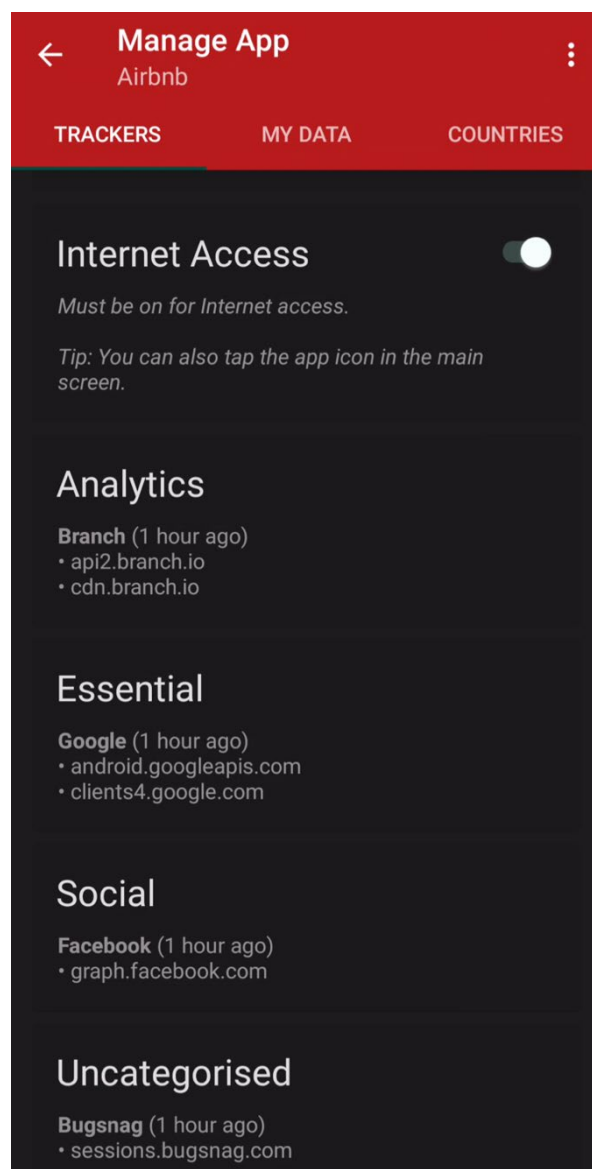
Manage App
Airbnb

TRACKERS MY DATA COUNTRIES

Internet Access

Must be on for Internet access.

Tip: You can also tap the app icon in the main screen.

Analytics

Branch (1 hour ago)
• api2.branch.io
• cdn.branch.io

Essential

Google (1 hour ago)
• android.googleapis.com
• clients4.google.com

Social

Facebook (1 hour ago)
• graph.facebook.com

Uncategorised

Bugsnag (1 hour ago)
• sessions.bugsnag.com